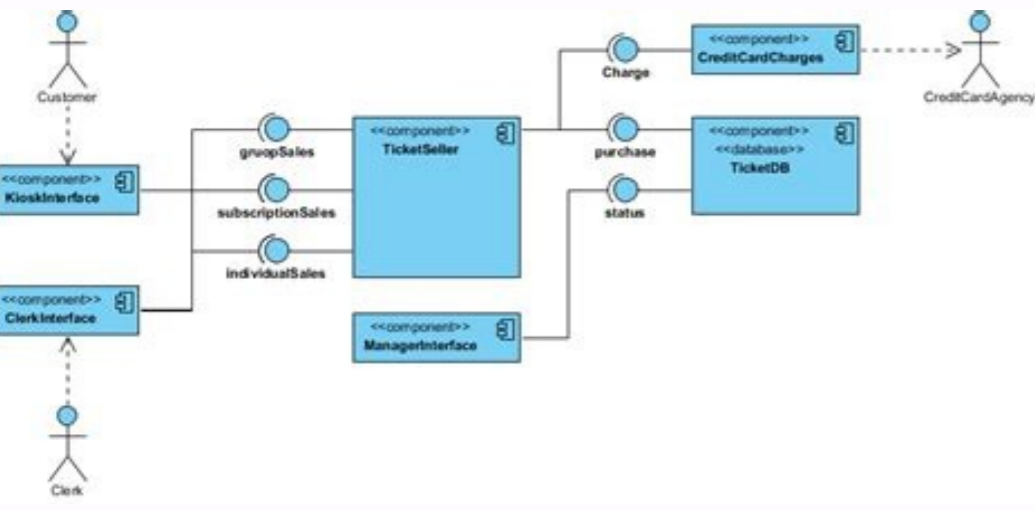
Customer

<<component>>
KioskInterface

<<component>>
ClerkInterface

Clerk

gruopSales

subscriptionSales

individualSales

<<component>>
TicketSeller

<<component>>
ManagerInterface

Charge

purchase

status

<<component>>
CreditCardCharges

<<component>>
<<database>>
TicketDB

CreditCardAgency